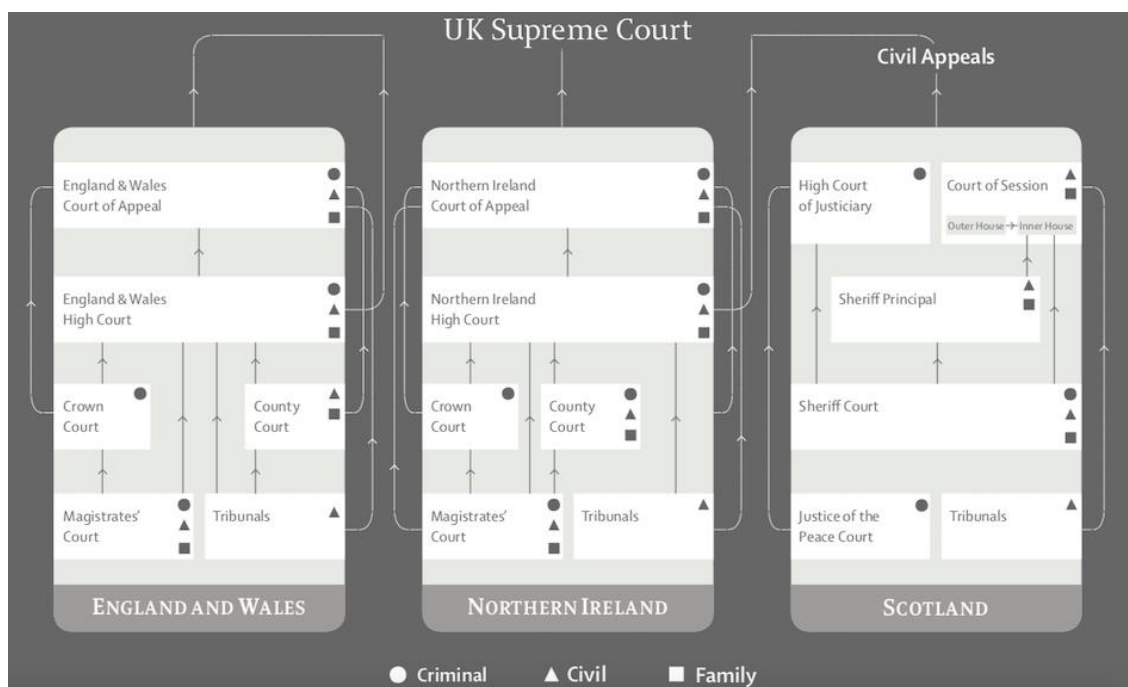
UK Supreme Court

Civil Appeals

England & Wales Court of Appeal ● ▲ ■

England & Wales High Court ● ▲ ■

Crown Court ●

County Court ▲ ■

Magistrates' Court ● ▲ ■

Tribunals ▲

ENGLAND AND WALES

Northern Ireland Court of Appeal ● ▲ ■

Northern Ireland High Court ● ▲ ■

Crown Court ●

County Court ● ▲ ■

Magistrates' Court ● ▲ ■

Tribunals ▲

NORTHERN IRELAND

High Court of Justiciary ●

Court of Session ▲ ■

Outer House → Inner House

Sheriff Principal ▲ ■

Sheriff Court ● ▲ ■

Justice of the Peace Court ●

Tribunals ▲

SCOTLAND

● Criminal ▲ Civil ■ Family